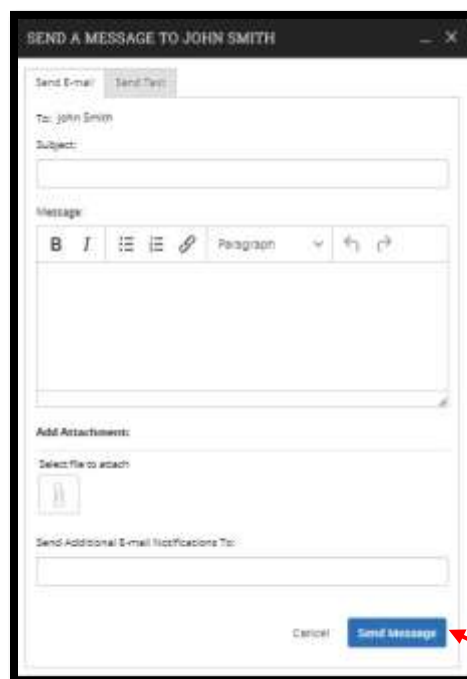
SEND A MESSAGE TO JOHN SMITH

Send E-mail | Send Text

To: John Smith

Subject:

Message:

B I Paragraph

Add Attachment:

Select file to attach

Send Additional E-mail Notifications To:

Cancel Send Message